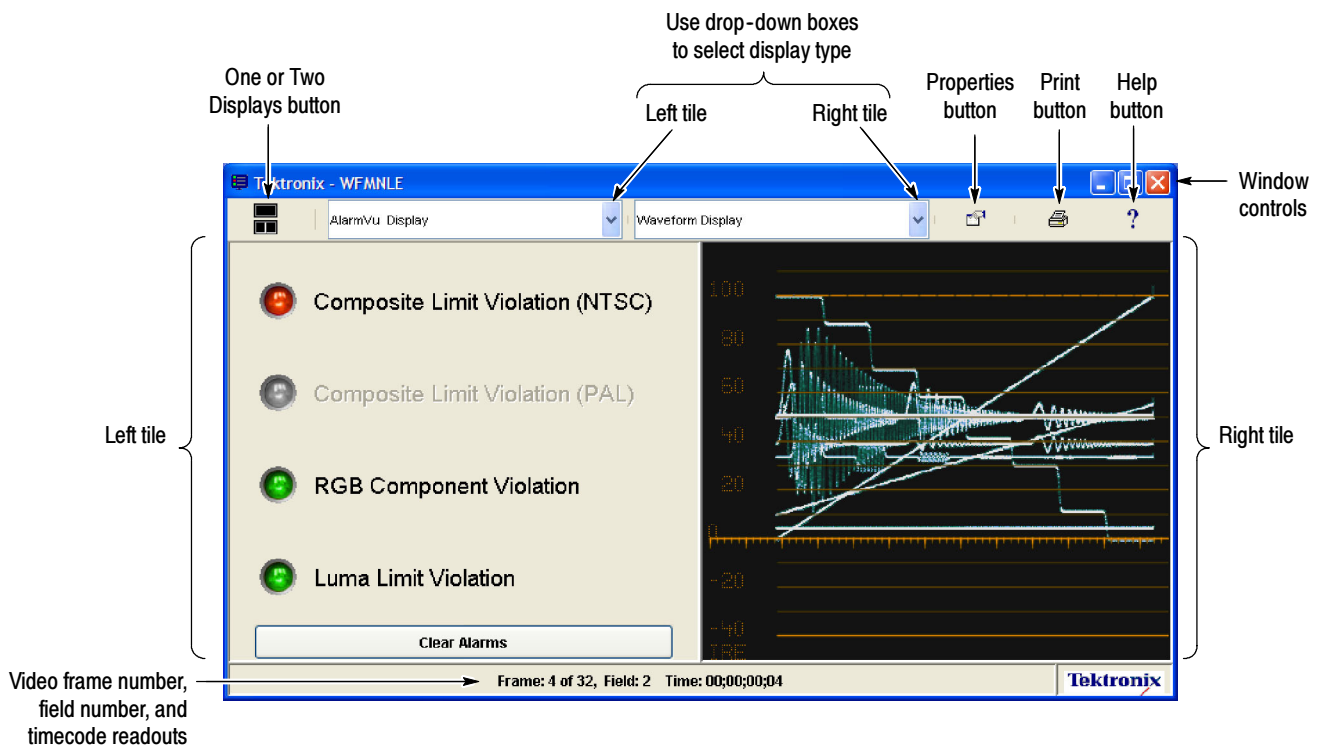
Use drop-down boxes to select display type

One or Two Displays button

Left tile

Right tile

Properties button

Print button

Help button

Tektronix - WFMNLE

Window controls

AlarmVu Display

Waveform Display

?

Composite Limit Violation (NTSC)

Composite Limit Violation (PAL)

RGB Component Violation

Luma Limit Violation

Clear Alarms

100

80

60

40

20

0

-20

-40

Left tile

Right tile

Frame: 4 of 32, Field: 2 Time: 00;00;00;04

Tektronix

Video frame number, field number, and timecode readouts